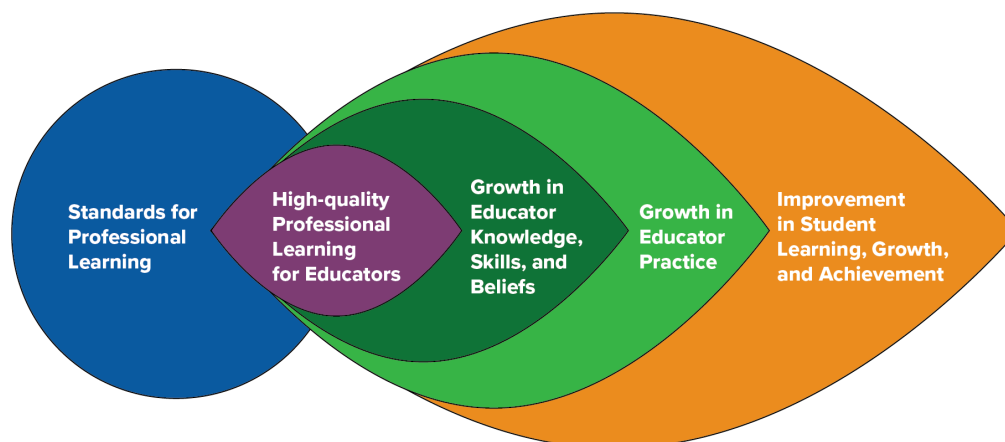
Standards for Professional Learning

High-quality Professional Learning for Educators

Growth in Educator Knowledge, Skills, and Beliefs

Growth in Educator Practice

Improvement in Student Learning, Growth, and Achievement